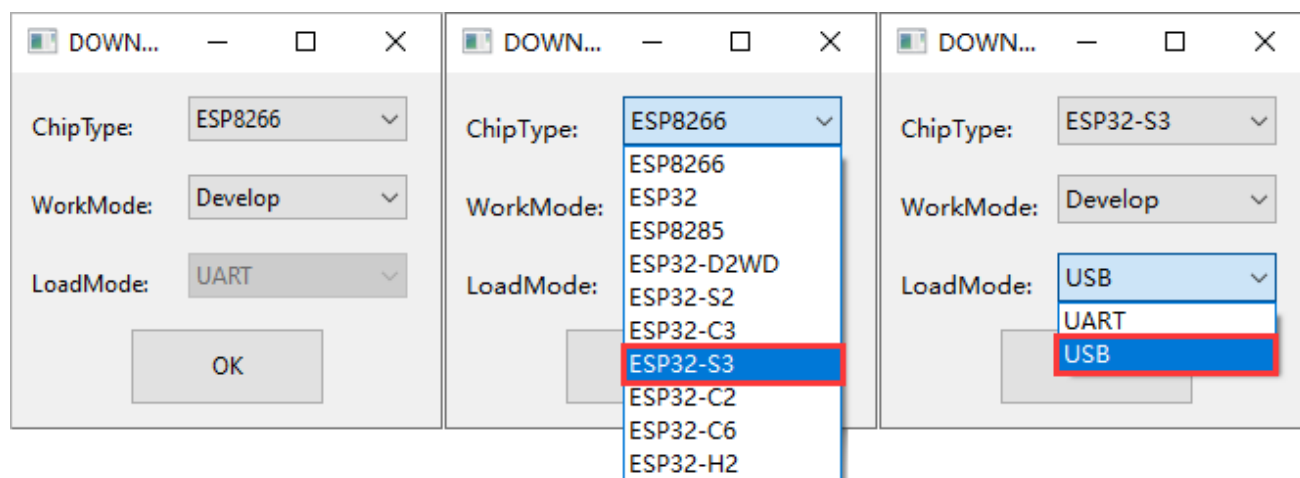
DOWN...

ChipType: ESP8266

WorkMode: Develop

LoadMode: UART

OK

DOWN...

ChipType: ESP8266

ESP8266
ESP32
ESP8285
ESP32-D2WD
ESP32-S2
ESP32-C3
ESP32-S3
ESP32-C2
ESP32-C6
ESP32-H2

WorkMode:

LoadMode:

DOWN...

ChipType: ESP32-S3

WorkMode: Develop

LoadMode: USB

UART
USB